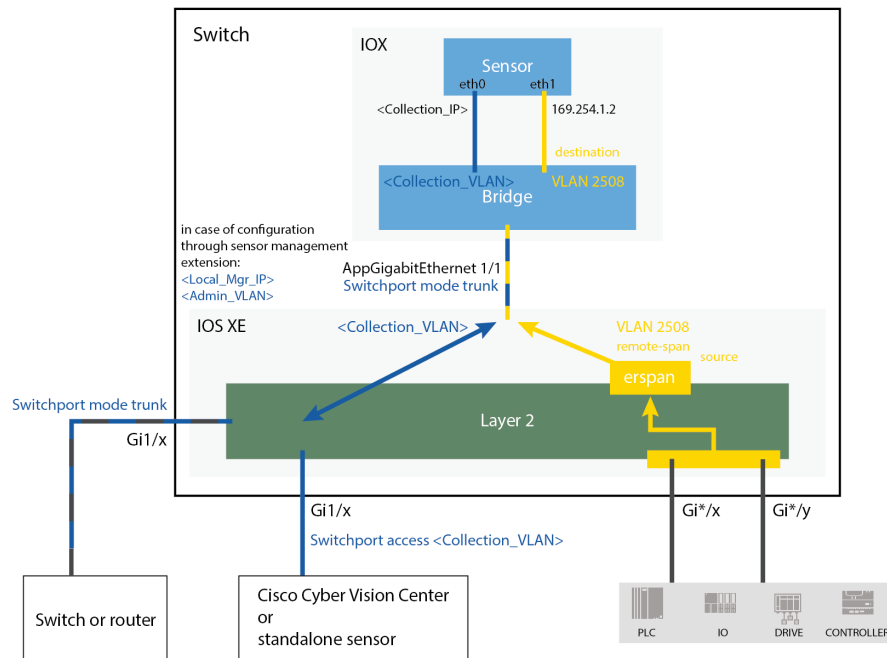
Switch

IOX

Sensor
eth0
eth1

<Collection_IP>
169.254.1.2

destination

<Collection_VLAN>
VLAN 2508
Bridge

in case of configuration through sensor management extension:
<Local_Mgr_IP>
<Admin_VLAN>

AppGigabitEthernet 1/1
Switchport mode trunk

IOS XE

<Collection_VLAN>

VLAN 2508
remote-span
source

erspan

Switchport mode trunk

Gi1/x

Layer 2

Gi1/x
Switchport access <Collection_VLAN>

Gi*/x
Gi*/y

Switch or router

Cisco Cyber Vision Center or standalone sensor

PLC
IO
DRIVE
CONTROLLER